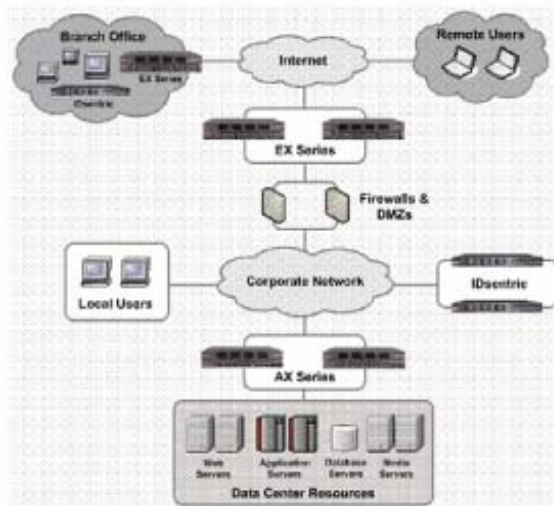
Branch Office

EX Series

iDcentric

Internet

Remote Users

EX Series

Firewalls & DMZs

Local Users

Corporate Network

IDsentric

AX Series

Web Servers

Application Servers

Database Servers

Media Servers

Data Center Resources